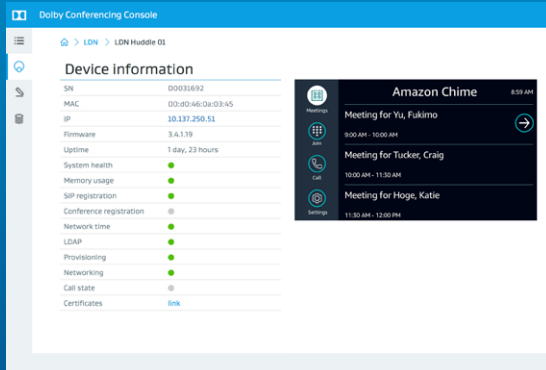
Dolby Conferencing Console

LDN > LDN Huddle 01

Device information

| | |
|---|---|
| SN | D0031692 |
| MAC | 00:d0:46:0a:03:45 |
| IP | 10.137.250.51 |
| Firmware | 3.4.1.19 |
| Uptime | 1 day, 23 hours |
| System health | |
| Memory usage | |
| SIP registration | |
| Conference registration | |
| Network time | |
| LDAP | |
| Provisioning | |
| Networking | |
| Call state | |
| Certificates | link |

Amazon Chime 8:59 AM

Meetings

Join

Call

Settings

Meeting for Yu, Fukimo
9:00 AM - 10:00 AM

Meeting for Tucker, Craig
10:00 AM - 11:30 AM

Meeting for Hoge, Katie
11:30 AM - 12:00 PM